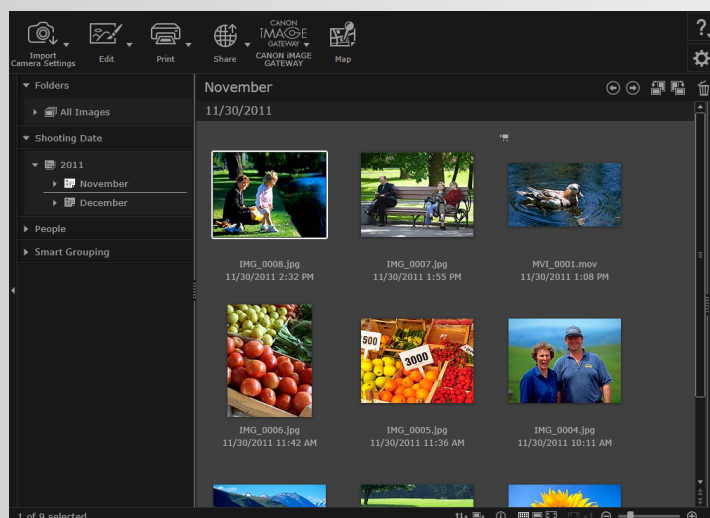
Import Camera Settings
Edit
Print
Share
CANON iMAGE GATEWAY
CANON iMAGE GATEWAY
Map
?

Folders
All Images
Shooting Date
2011
November
December
People
Smart Grouping

November
11/30/2011

IMG_0008.jpg
11/30/2011 2:32 PM
IMG_0007.jpg
11/30/2011 1:55 PM
MVI_0001.mov
11/30/2011 1:08 PM

500
3000

IMG_0006.jpg
11/30/2011 11:42 AM
IMG_0005.jpg
11/30/2011 11:36 AM
IMG_0004.jpg
11/30/2011 10:11 AM

1 of 9 selected